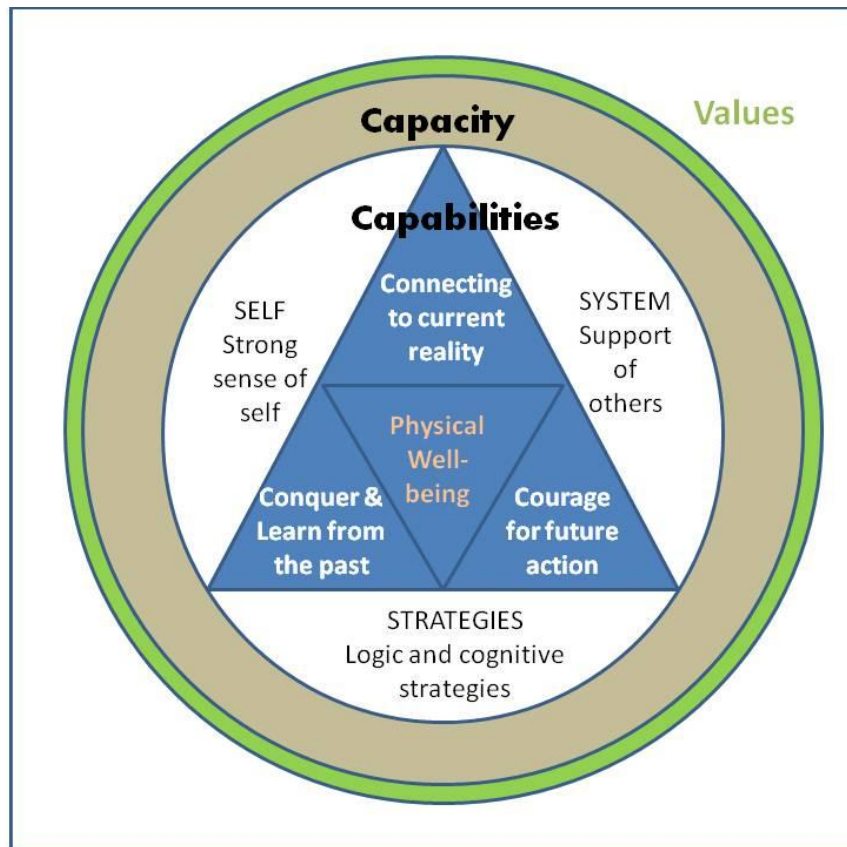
Values

Capacity

Capabilities

SELF
Strong sense of self

SYSTEM
Support of others

Connecting to current reality

Physical Well-being

Conquer & Learn from the past

Courage for future action

STRATEGIES
Logic and cognitive strategies